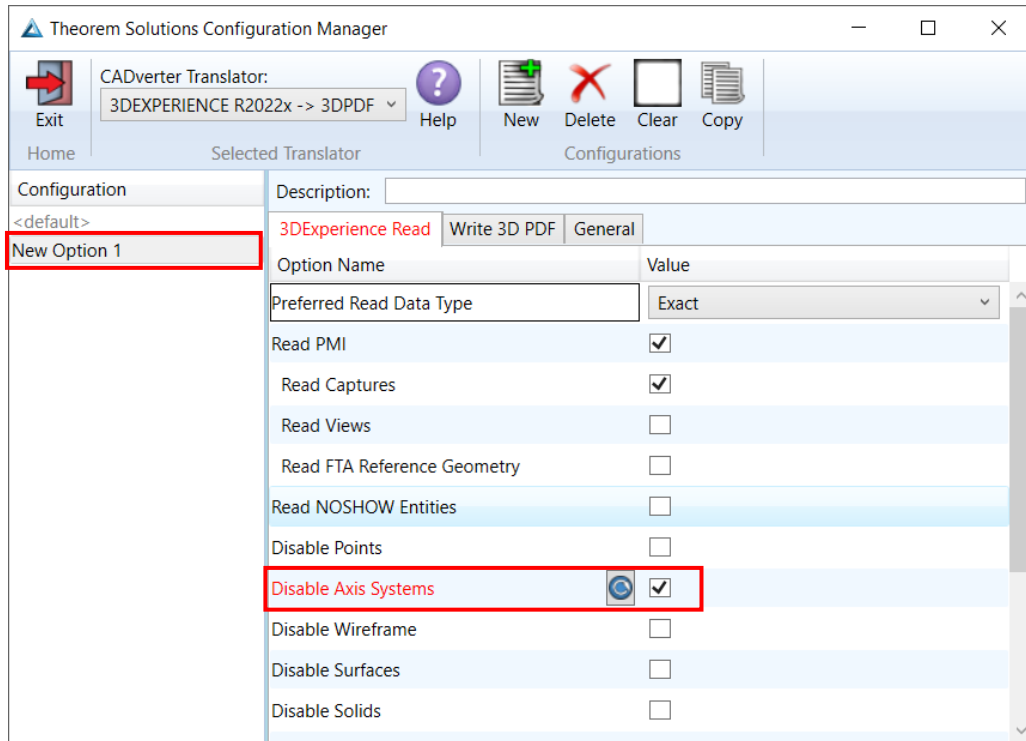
Theorem Solutions Configuration Manager

Exit
Home

CADverter Translator:
3DEXPERIENCE R2022x -> 3DPDF
Help
Selected Translator

New
Delete
Clear
Copy
Configurations

Configuration
<default>
New Option 1

Description:

3DExperience Read
Write 3D PDF
General

| Option Name | Value |
|---|---|
| Preferred Read Data Type | Exact |
| Read PMI | ✓ |
| Read Captures | ✓ |
| Read Views | ☐ |
| Read FTA Reference Geometry | ☐ |
| Read NOSHOW Entities | ☐ |
| Disable Points | ☐ |
| Disable Axis Systems | ✓ |
| Disable Wireframe | ☐ |
| Disable Surfaces | ☐ |
| Disable Solids | ☐ |